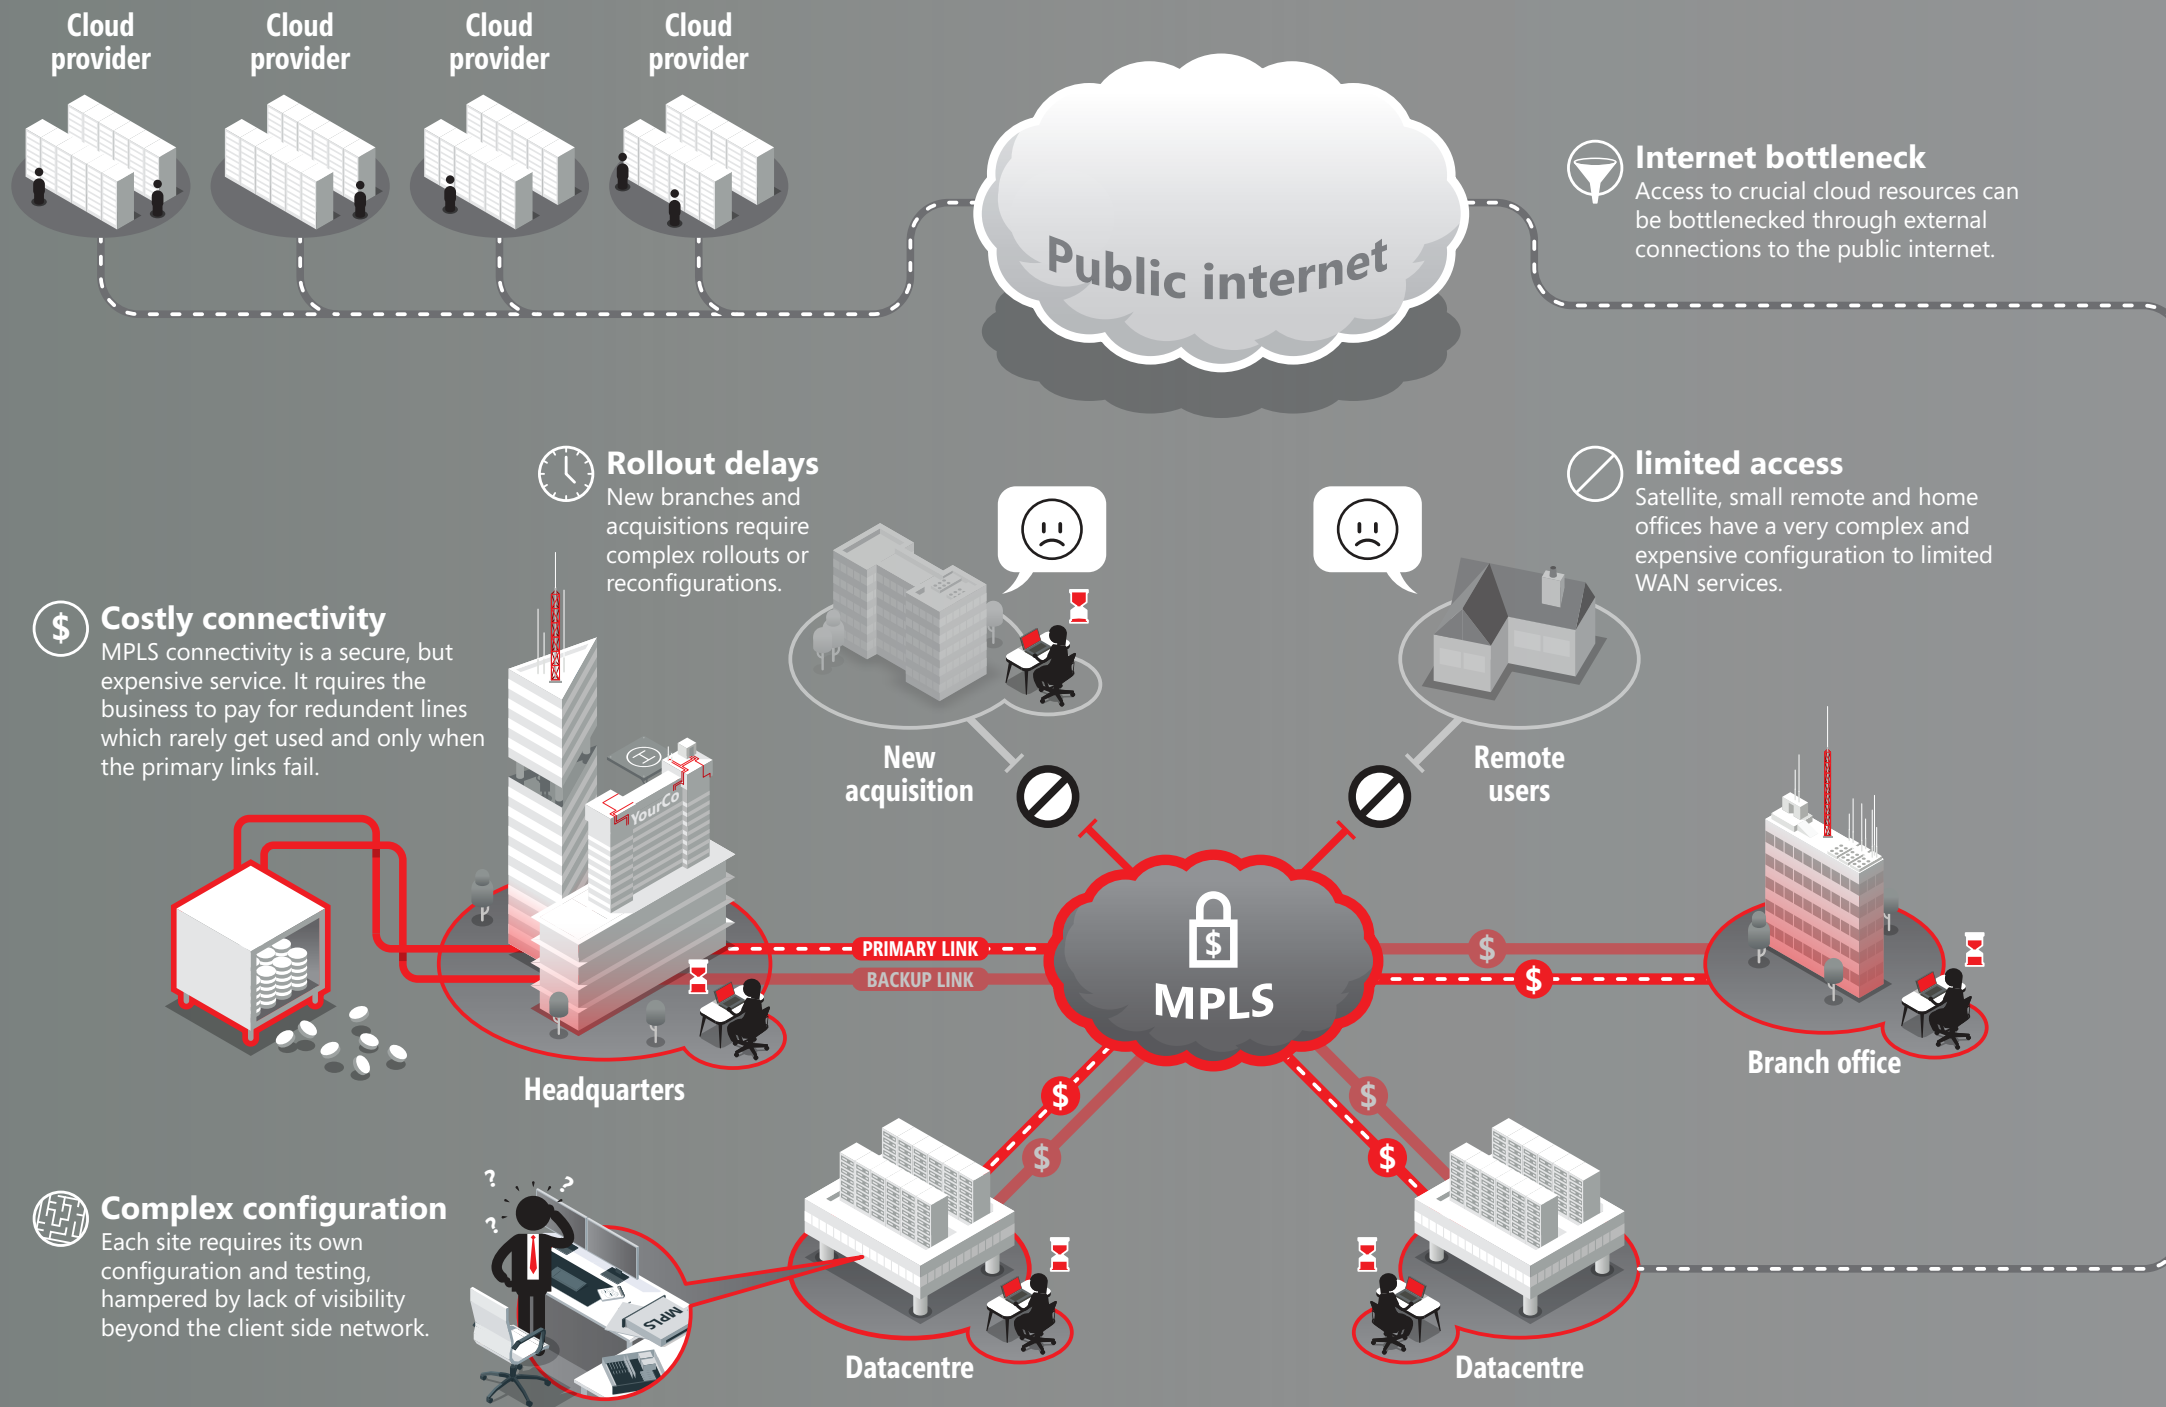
Cloud provider

Cloud provider

Cloud provider

Cloud provider

Public internet

Internet bottleneck
Access to crucial cloud resources can be bottlenecked through external connections to the public internet.

Rollout delays
New branches and acquisitions require complex rollouts or reconfigurations.

limited access
Satellite, small remote and home offices have a very complex and expensive configuration to limited WAN services.

Costly connectivity
MPLS connectivity is a secure, but expensive service. It rquires the business to pay for redundent lines which rarely get used and only when the primary links fail.

New acquisition

Remote users

YourCo

PRIMARY LINK

BACKUP LINK

$

MPLS

$

$

Branch office

Headquarters

$

$

$

$

Complex configuration
Each site requires its own configuration and testing, hampered by lack of visibility beyond the client side network.

MPLS

Datacentre

Datacentre